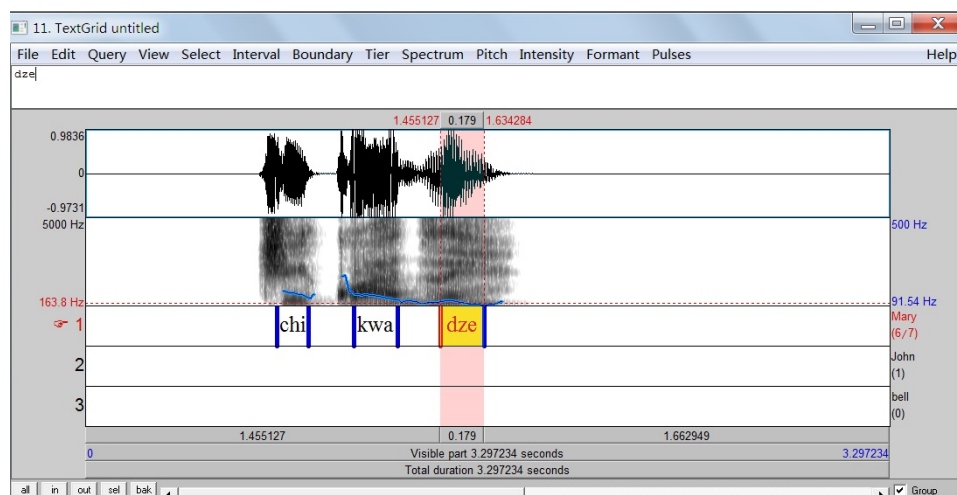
11. TextGrid untitled

File Edit Query View Select Interval Boundary Tier Spectrum Pitch Intensity Formant Pulses Help

dze

1.455127 0.179 1.634284

0.9836

0

-0.9731

5000 Hz

500 Hz

163.8 Hz

91.54 Hz

☞ 1

chi

kwa

dze

Mary (6/7)

2

John (1)

3

bell (0)

1.455127

0.179

1.662949

0

Visible part 3.297234 seconds

3.297234

Total duration 3.297234 seconds

all in out sel bak

Group